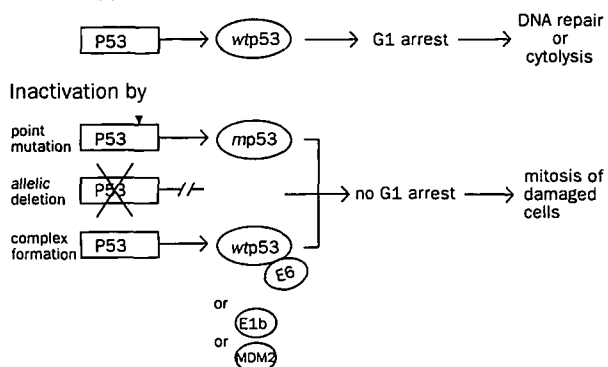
P53 → wtp53 → G1 arrest → DNA repair or cytolysis

Inactivation by

point mutation P53 → mp53

allelic deletion P53

complex formation P53 → wtp53 E6

or E1b

or MDM2

→ no G1 arrest → mitosis of damaged cells